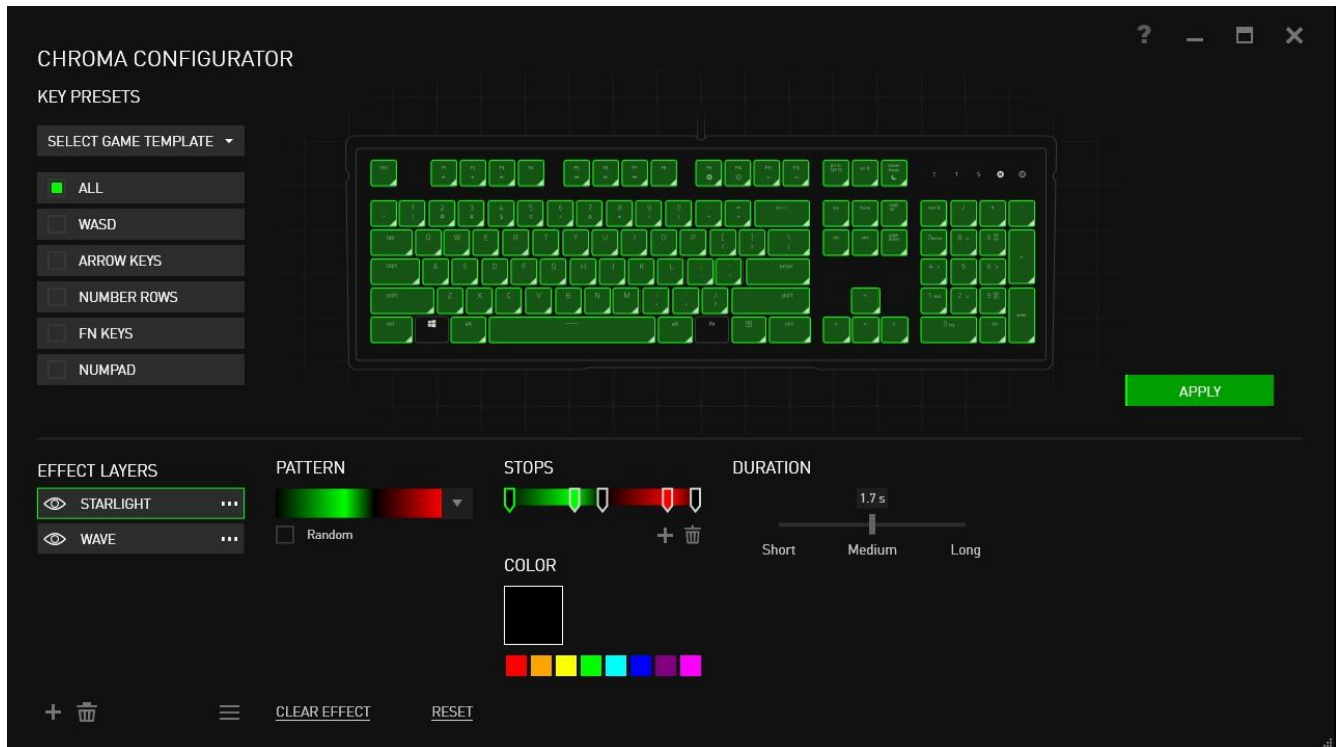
?

CHROMA CONFIGURATOR

KEY PRESETS

SELECT GAME TEMPLATE

ALL
WASD
ARROW KEYS
NUMBER ROWS
FN KEYS
NUMPAD

APPLY

EFFECT LAYERS
STARLIGHT
WAVE

PATTERN
Random

STOPS

COLOR

DURATION
1.7 s
Short
Medium
Long

CLEAR EFFECT
RESET